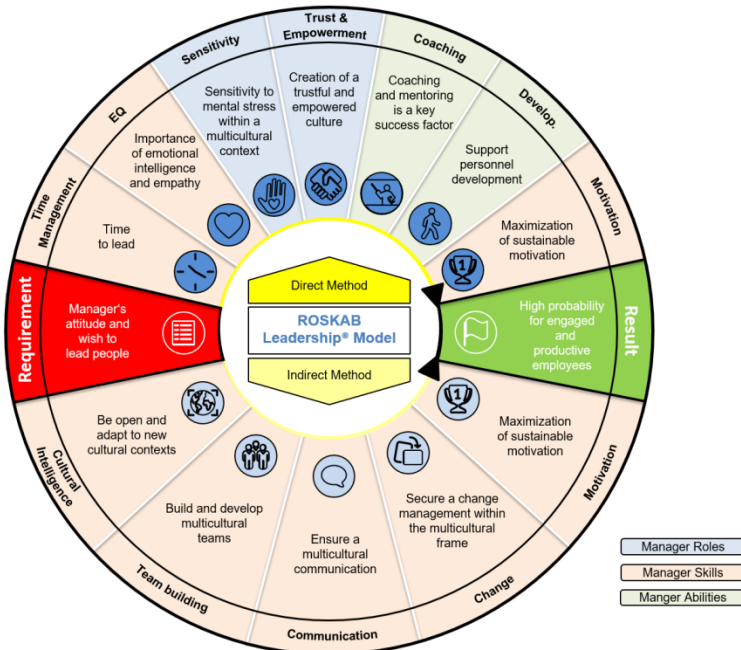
Trust & Empowerment

Sensitivity

Coaching

EQ

Develop.

Time Management

Motivation

Sensitivity to mental stress within a multicultural context

Creation of a trustful and empowered culture

Coaching and mentoring is a key success factor

Importance of emotional intelligence and empathy

Support personnel development

Time to lead

Maximization of sustainable motivation

Requirement

Manager's attitude and wish to lead people

Direct Method

ROSKAB Leadership® Model

Indirect Method

High probability for engaged and productive employees

Result

Be open and adapt to new cultural contexts

Maximization of sustainable motivation

Cultural Intelligence

Build and develop multicultural teams

Secure a change management within the multicultural frame

Motivation

Ensure a multicultural communication

Team building

Change

Communication

Manager Roles

Manager Skills

Manger Abilities